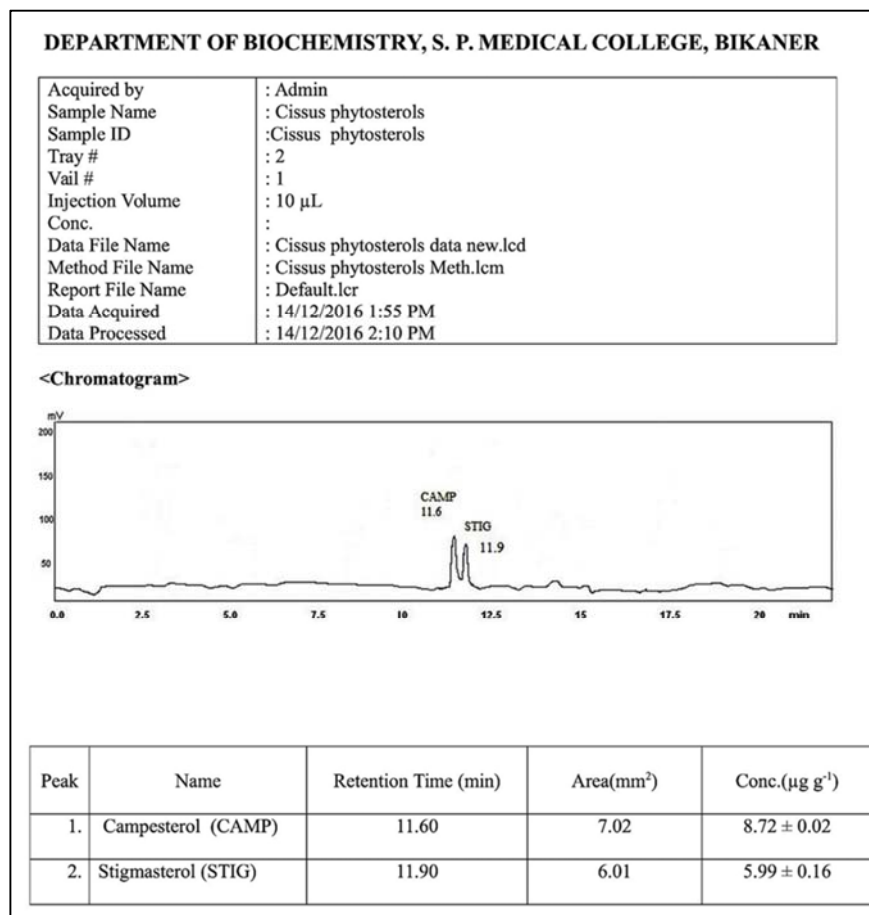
DEPARTMENT OF BIOCHEMISTRY, S. P. MEDICAL COLLEGE, BIKANER

| | |
|---|---|
| Acquired by | : Admin |
| Sample Name | : Cissus phytosterols |
| Sample ID | :Cissus phytosterols |
| Tray # | : 2 |
| Vail # | : 1 |
| Injection Volume | : 10 µL |
| Conc. | : |
| Data File Name | : Cissus phytosterols data new.lcd |
| Method File Name | : Cissus phytosterols Meth.lcm |
| Report File Name | : Default.lcr |
| Data Acquired | : 14/12/2016 1:55 PM |
| Data Processed | : 14/12/2016 2:10 PM |

<Chromatogram>

mV
200
150
100
50
CAMP
11.6
STIG
11.9
0.0 2.5 5.0 7.5 10 12.5 15 17.5 20 min

| Peak | Name | Retention Time (min) | Area(mm$^2$) | Conc.(µg g$^{-1}$) |
|---|---|---|---|---|
| 1. | Campesterol (CAMP) | 11.60 | 7.02 | $8.72 \pm 0.02$ |
| 2. | Stigmasterol (STIG) | 11.90 | 6.01 | $5.99 \pm 0.16$ |